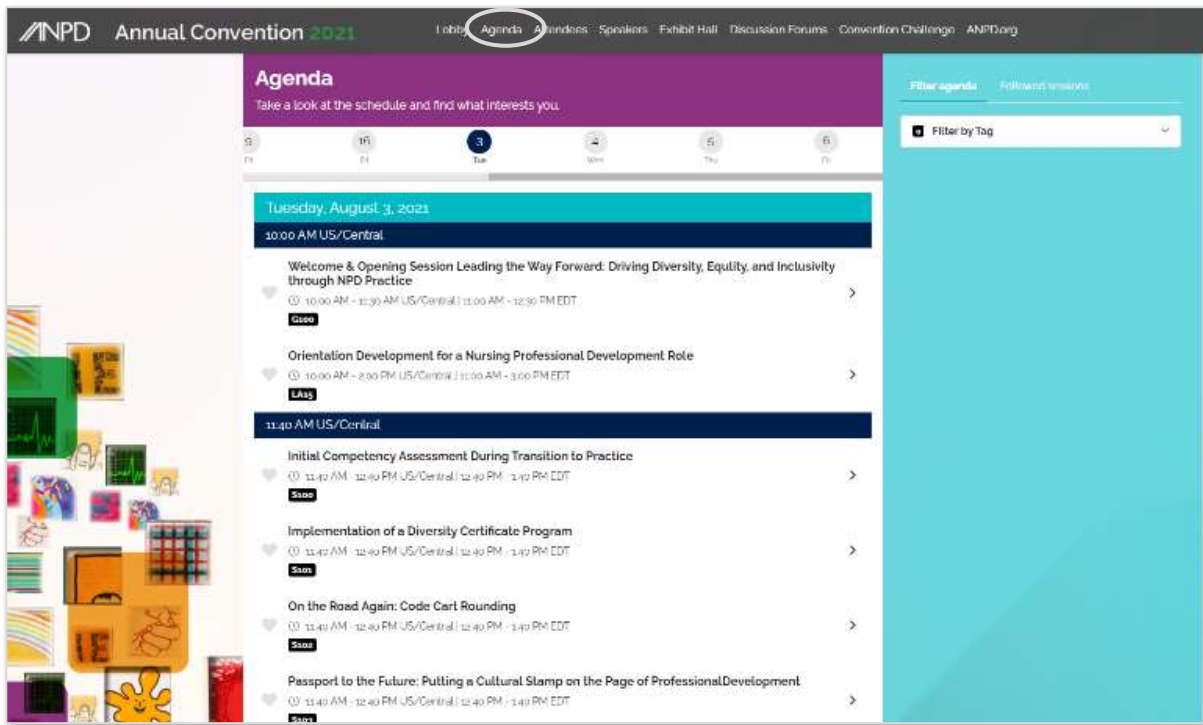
ANPD Annual Convention 2021

Lobby Agenda Attendees Speakers Exhibit Hall Discussion Forums Convention Challenge ANPD.org

Agenda

Take a look at the schedule and find what interests you.

9 Fri 16 Fri 3 Tue 4 Wed 5 Thu 6 Fri

Filter agenda Followed sessions

Filter by Tag

Tuesday, August 3, 2021

10:00 AM US/Central

Welcome & Opening Session Leading the Way Forward: Driving Diversity, Equity, and Inclusivity through NPD Practice

10:00 AM - 11:30 AM US/Central | 11:00 AM - 12:30 PM EDT

G100

Orientation Development for a Nursing Professional Development Role

10:00 AM - 2:00 PM US/Central | 11:00 AM - 3:00 PM EDT

LA15

11:40 AM US/Central

Initial Competency Assessment During Transition to Practice

11:40 AM - 12:40 PM US/Central | 12:40 PM - 1:40 PM EDT

S100

Implementation of a Diversity Certificate Program

11:40 AM - 12:40 PM US/Central | 12:40 PM - 1:40 PM EDT

S101

On the Road Again: Code Cart Rounding

11:40 AM - 12:40 PM US/Central | 12:40 PM - 1:40 PM EDT

S102

Passport to the Future: Putting a Cultural Stamp on the Page of ProfessionalDevelopment

11:40 AM - 12:40 PM US/Central | 12:40 PM - 1:40 PM EDT

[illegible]